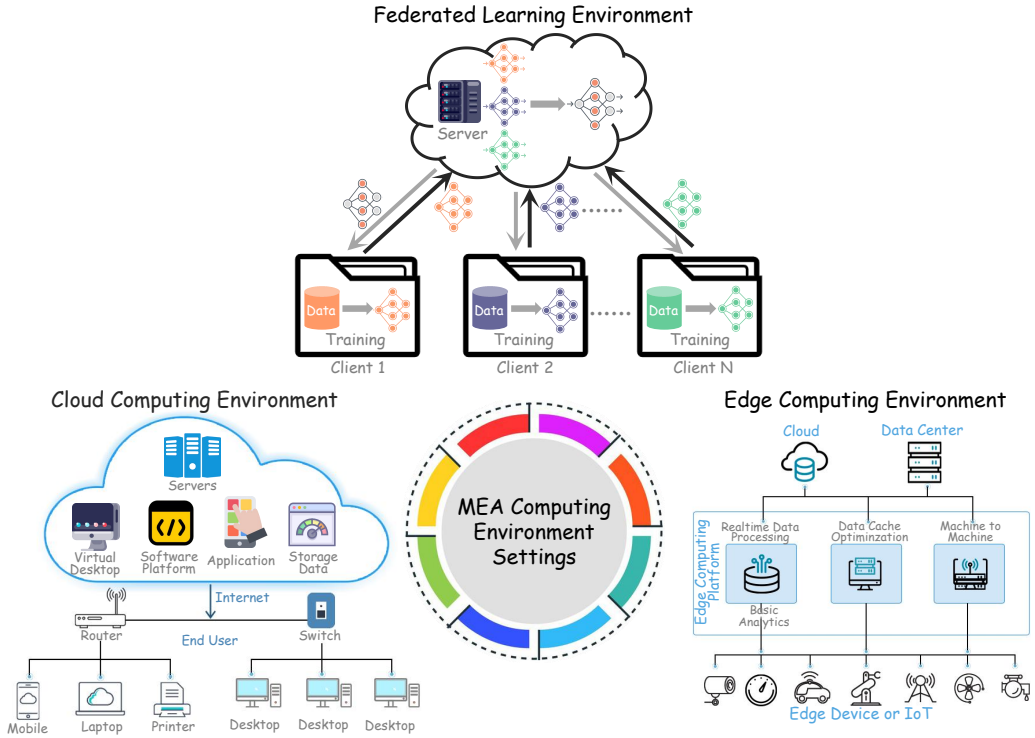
Federated Learning Environment

Server

Data
Training
Client 1

Data
Training
Client 2

Data
Training
Client N

Cloud Computing Environment

Servers

Virtual Desktop

Software Platform

Application

Storage Data

Internet

Router

End User

Switch

Mobile

Laptop

Printer

Desktop

Desktop

Desktop

MEA Computing Environment Settings

Edge Computing Environment

Cloud

Data Center

Edge Computing Platform

Realtime Data Processing

Basic Analytics

Data Cache Optiminzation

Machine to Machine

Edge Device or IoT